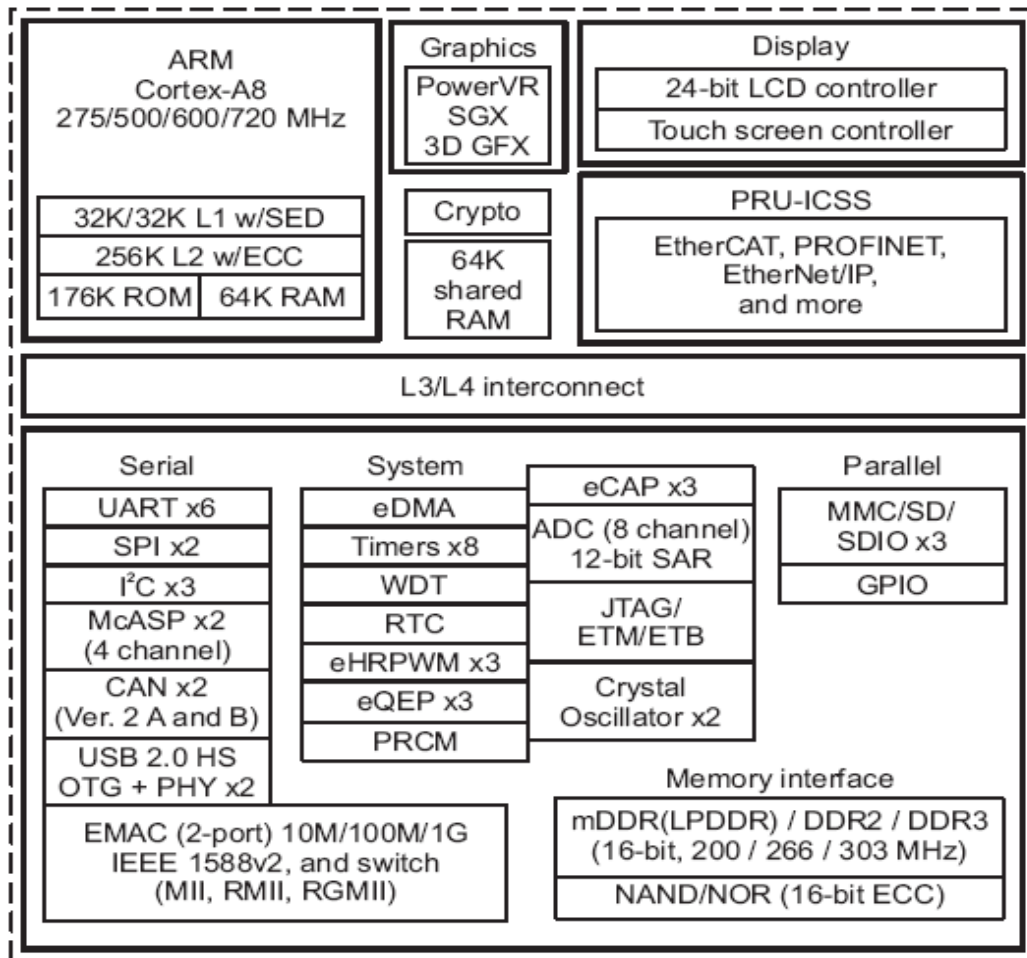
ARM
Cortex-A8
275/500/600/720 MHz

32K/32K L1 w/SED
256K L2 w/ECC
176K ROM
64K RAM

Graphics
PowerVR SGX 3D GFX

Crypto

64K shared RAM

Display
24-bit LCD controller
Touch screen controller

PRU-ICSS
EtherCAT, PROFINET, EtherNet/IP, and more

L3/L4 interconnect

Serial
UART x6
SPI x2
$I^2C$ x3
McASP x2 (4 channel)
CAN x2 (Ver. 2 A and B)
USB 2.0 HS OTG + PHY x2
EMAC (2-port) 10M/100M/1G IEEE 1588v2, and switch (MII, RMII, RGMII)

System
eDMA
Timers x8
WDT
RTC
eHRPWM x3
eQEP x3
PRCM

eCAP x3
ADC (8 channel) 12-bit SAR
JTAG/ ETM/ETB
Crystal Oscillator x2

Parallel
MMC/SD/ SDIO x3
GPIO

Memory interface
mDDR(LPDDR) / DDR2 / DDR3 (16-bit, 200 / 266 / 303 MHz)
NAND/NOR (16-bit ECC)